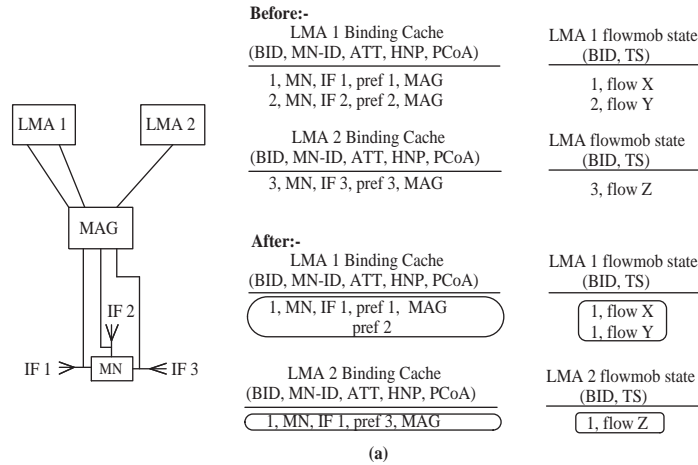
LMA 1

LMA 2

MAG

IF 2

IF 1

MN

IF 3

Before:-

LMA 1 Binding Cache
(BID, MN-ID, ATT, HNP, PCoA)

1, MN, IF 1, pref 1, MAG
2, MN, IF 2, pref 2, MAG

LMA 1 flowmob state
(BID, TS)

1, flow X
2, flow Y

LMA 2 Binding Cache
(BID, MN-ID, ATT, HNP, PCoA)

3, MN, IF 3, pref 3, MAG

LMA flowmob state
(BID, TS)

3, flow Z

After:-

LMA 1 Binding Cache
(BID, MN-ID, ATT, HNP, PCoA)

1, MN, IF 1, pref 1, MAG
pref 2

LMA 1 flowmob state
(BID, TS)

1, flow X
1, flow Y

LMA 2 Binding Cache
(BID, MN-ID, ATT, HNP, PCoA)

1, MN, IF 1, pref 3, MAG

LMA 2 flowmob state
(BID, TS)

1, flow Z

(a)